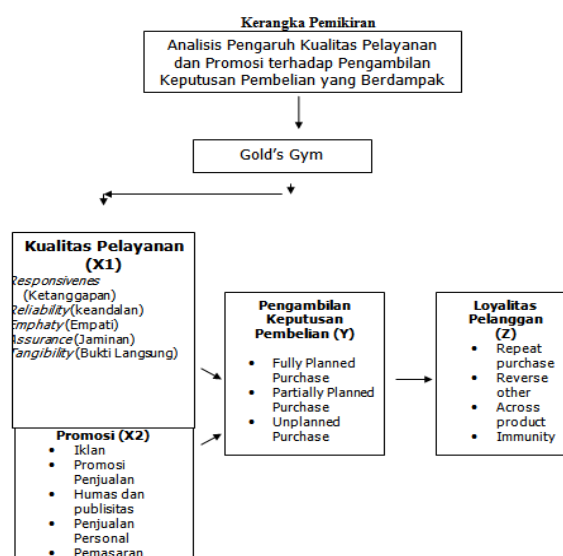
Kerangka Pemikiran

Analisis Pengaruh Kualitas Pelayanan dan Promosi terhadap Pengambilan Keputusan Pembelian yang Berdampak

Gold's Gym

Kualitas Pelayanan (X1)
Responsivenes (Ketanggapan)
Reliability (keandalan)
Emphaty (Empati)
Assurance (Jaminan)
Tangibility (Bukti Langsung)

Promosi (X2)
- Iklan
- Promosi Penjualan
- Humas dan publisitas
- Penjualan Personal
- Pemasaran

Pengambilan Keputusan Pembelian (Y)
- Fully Planned Purchase
- Partially Planned Purchase
- Unplanned Purchase

Loyalitas Pelanggan (Z)
- Repeat purchase
- Reverse other
- Across product
- Immunity